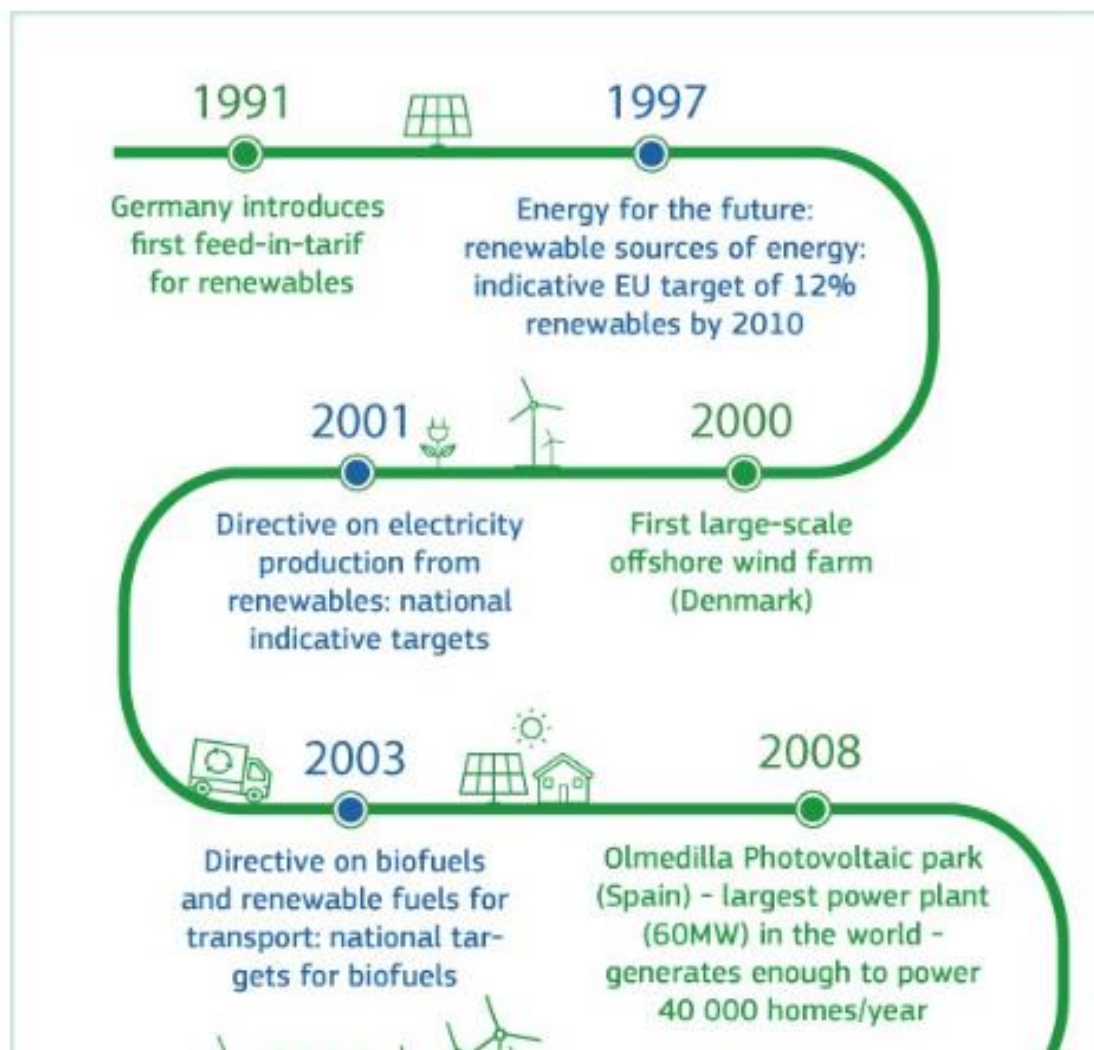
1991

Germany introduces first feed-in-tarif for renewables

1997

Energy for the future: renewable sources of energy: indicative EU target of 12% renewables by 2010

2001

Directive on electricity production from renewables: national indicative targets

2000

First large-scale offshore wind farm (Denmark)

2003

Directive on biofuels and renewable fuels for transport: national targets for biofuels

2008

Olmedilla Photovoltaic park (Spain) - largest power plant (60MW) in the world - generates enough to power 40 000 homes/year